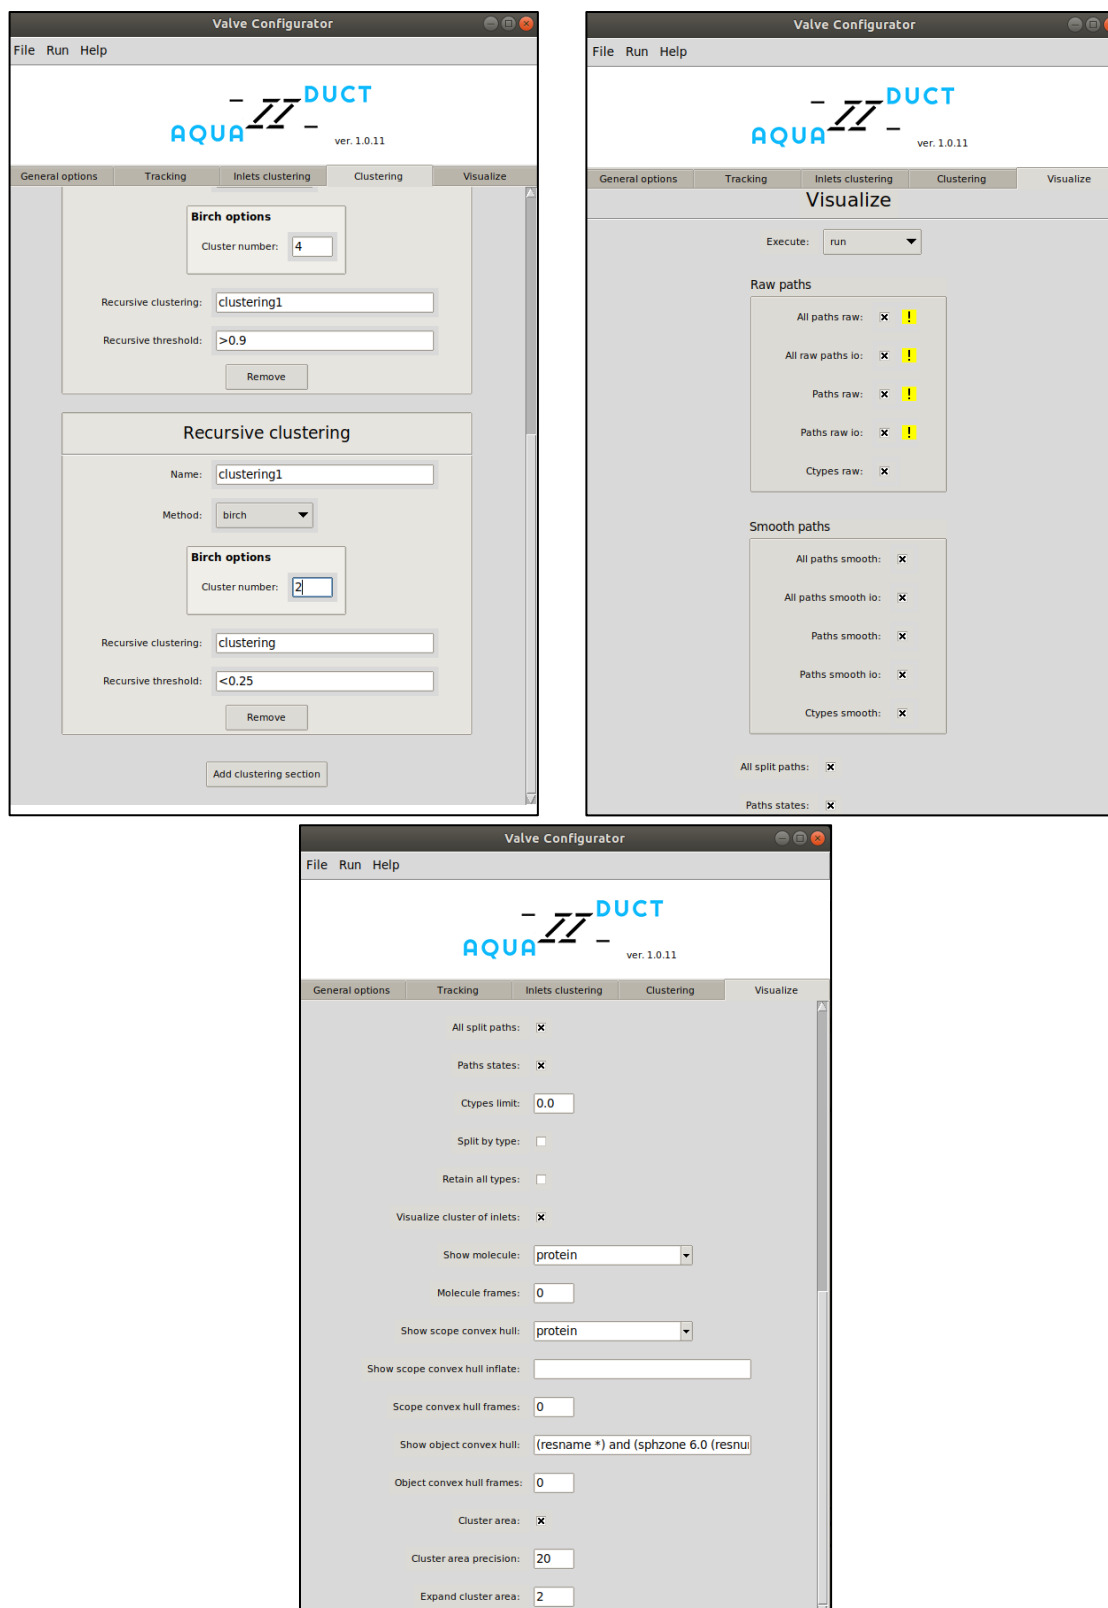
Valve Configurator

File Run Help

AQUA DUCT

ver. 1.0.11

General options | Tracking | Inlets clustering | Clustering | Visualize

Birch options

Cluster number: 4

Recursive clustering: clustering1

Recursive threshold: >0.9

Remove

Recursive clustering

Name: clustering1

Method: birch

Birch options

Cluster number: 2

Recursive clustering: clustering

Recursive threshold: <0.25

Remove

Add clustering section

Valve Configurator

File Run Help

AQUA DUCT

ver. 1.0.11

General options | Tracking | Inlets clustering | Clustering | Visualize

Visualize

Execute: run

Raw paths

All paths raw: ✕ !

All raw paths io: ✕ !

Paths raw: ✕ !

Paths raw io: ✕ !

Ctypes raw: ✕

Smooth paths

All paths smooth: ✕

All paths smooth io: ✕

Paths smooth: ✕

Paths smooth io: ✕

Ctypes smooth: ✕

All split paths: ✕

Paths states: ✕

Valve Configurator

File Run Help

AQUA DUCT

ver. 1.0.11

General options | Tracking | Inlets clustering | Clustering | Visualize

All split paths: ✕

Paths states: ✕

Ctypes limit: 0.0

Split by type:

Retain all types:

Visualize cluster of inlets: ✕

Show molecule: protein

Molecule frames: 0

Show scope convex hull: protein

Show scope convex hull inflate:

Scope convex hull frames: 0

Show object convex hull: (resname *) and (sphzone 6.0 (resnu

Object convex hull frames: 0

Cluster area: ✕

Cluster area precision: 20

Expand cluster area: 2